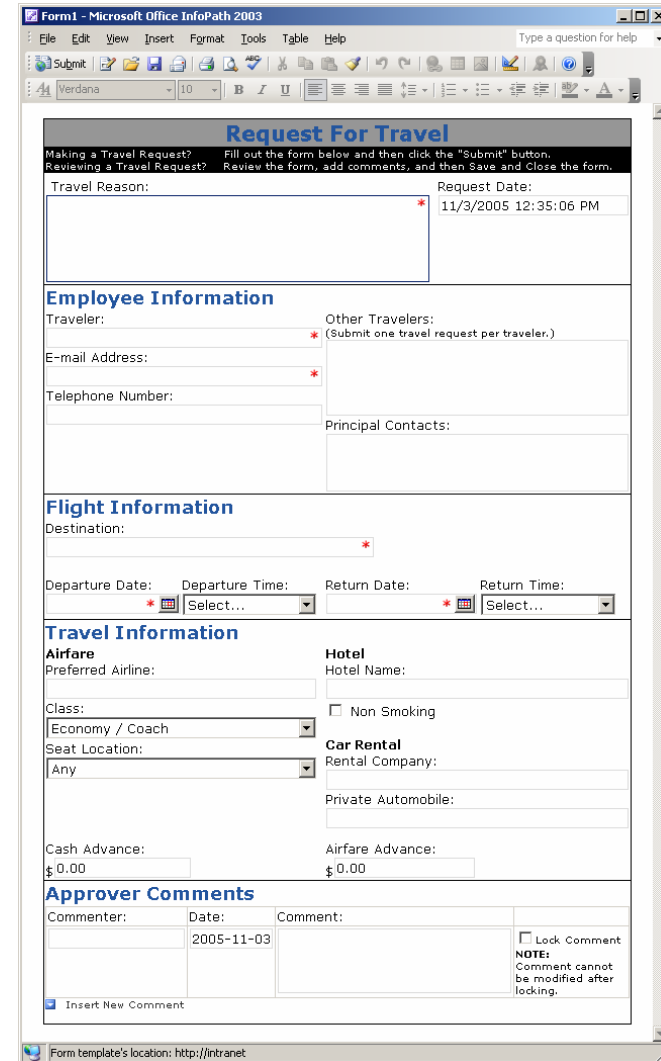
Form1 - Microsoft Office InfoPath 2003

File Edit View Insert Format Tools Table Help

Type a question for help

Submit

Verdana 10

Request For Travel

Making a Travel Request? Fill out the form below and then click the "Submit" button.
Reviewing a Travel Request? Review the form, add comments, and then Save and Close the form.

Travel Reason:

Request Date:
11/3/2005 12:35:06 PM

Employee Information

Traveler:

E-mail Address:

Telephone Number:

Other Travelers:
(Submit one travel request per traveler.)

Principal Contacts:

Flight Information

Destination:

Departure Date: Departure Time: Select...

Return Date: Return Time: Select...

Travel Information

Airfare
Preferred Airline:

Class:
Economy / Coach

Seat Location:
Any

Hotel
Hotel Name:

Non Smoking

Car Rental
Rental Company:

Private Automobile:

Cash Advance:
$ 0.00

Airfare Advance:
$ 0.00

Approver Comments

| Commenter: | Date: | Comment: | |
|---|---|---|---|
| | 2005-11-03 | | Lock Comment NOTE: Comment cannot be modified after locking. |

Insert New Comment

Form template's location: http://intranet